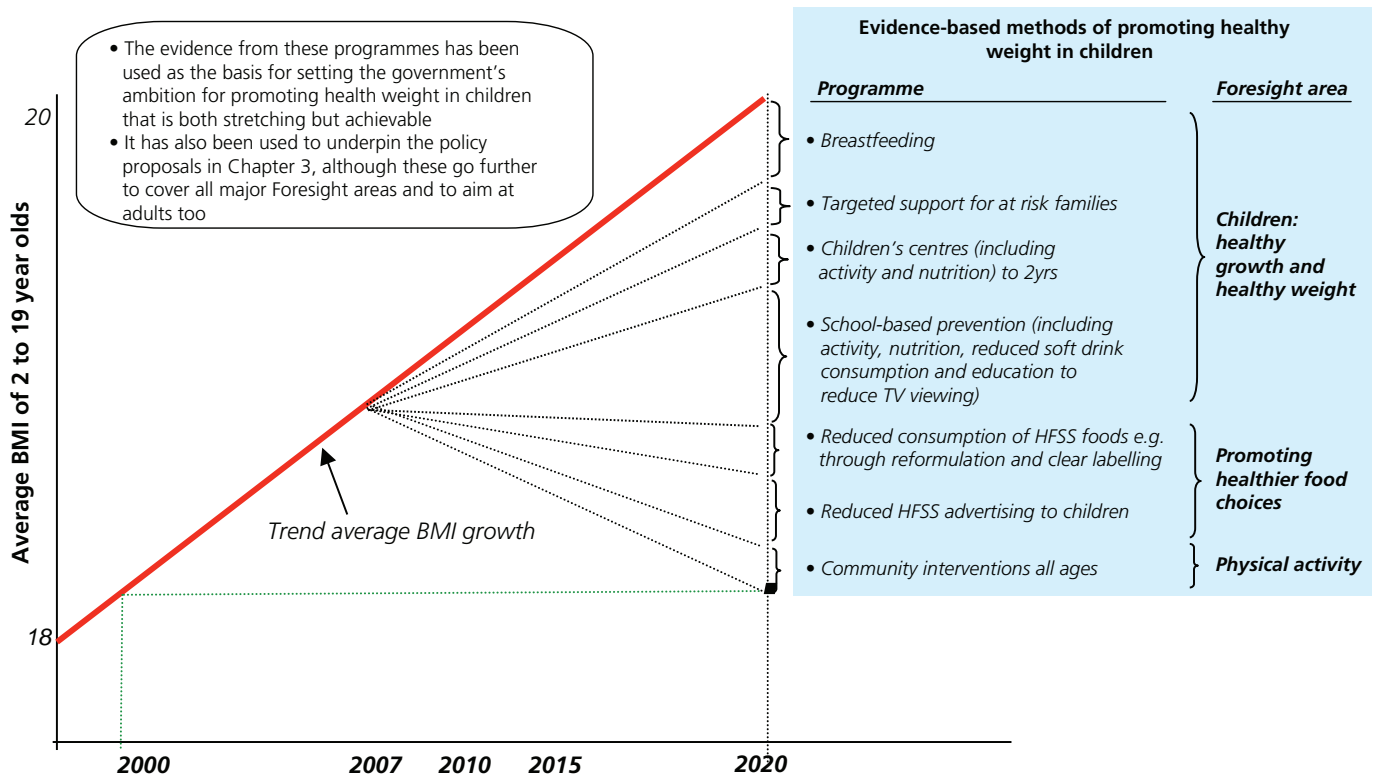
• The evidence from these programmes has been used as the basis for setting the government's ambition for promoting health weight in children that is both stretching but achievable
• It has also been used to underpin the policy proposals in Chapter 3, although these go further to cover all major Foresight areas and to aim at adults too

Average BMI of 2 to 19 year olds

20

18

Trend average BMI growth

2000 2007 2010 2015 2020

Evidence-based methods of promoting healthy weight in children

| Programme | Foresight area |
|---|---|
| • Breastfeeding<br>• Targeted support for at risk families<br>• Children's centres (including activity and nutrition) to 2yrs<br>• School-based prevention (including activity, nutrition, reduced soft drink consumption and education to reduce TV viewing) | Children: healthy growth and healthy weight |
| • Reduced consumption of HFSS foods e.g. through reformulation and clear labelling<br>• Reduced HFSS advertising to children | Promoting healthier food choices |
| • Community interventions all ages | Physical activity |